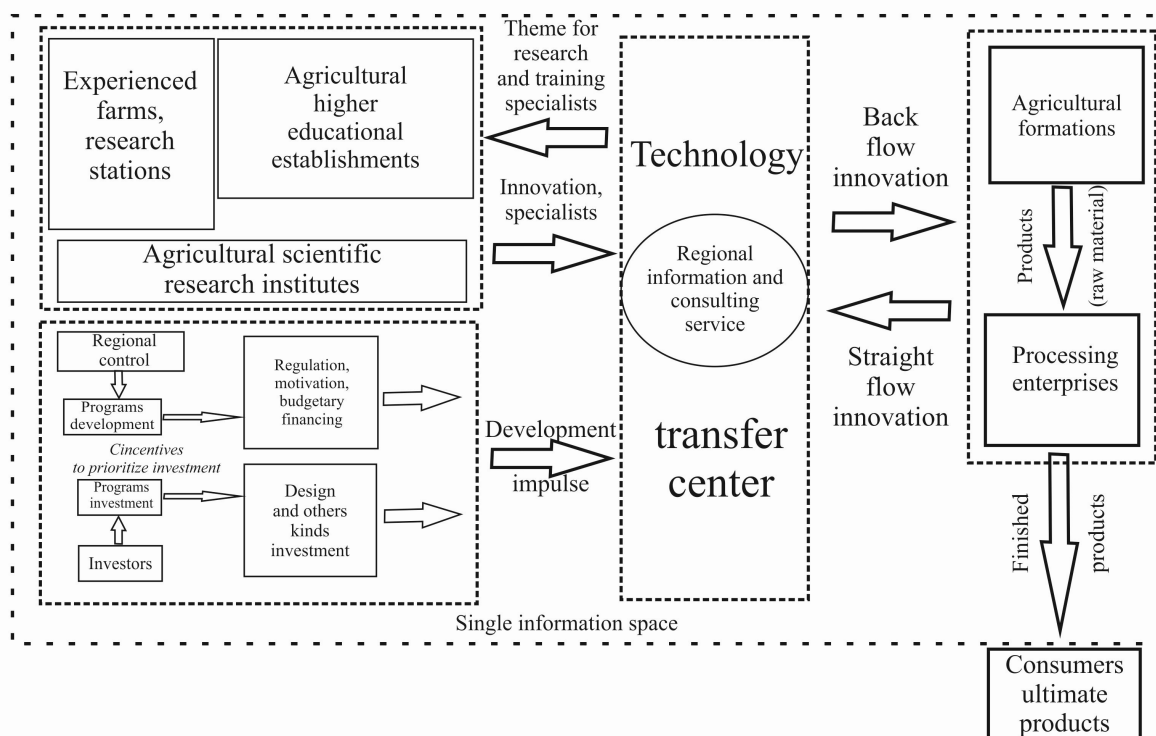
Experienced farms, research stations

Agricultural higher educational establishments

Agricultural scientific research institutes

Theme for research and training specialists

Innovation, specialists

Regional control

Programs development

Regulation, motivation, budgetary financing

Cincentives to prioritize investment

Programs investment

Investors

Design and others kinds investment

Development impulse

Technology

Regional information and consulting service

transfer center

Back flow innovation

Straight flow innovation

Agricultural formations

Products (raw material)

Processing enterprises

Finished products

Single information space

Consumers ultimate products